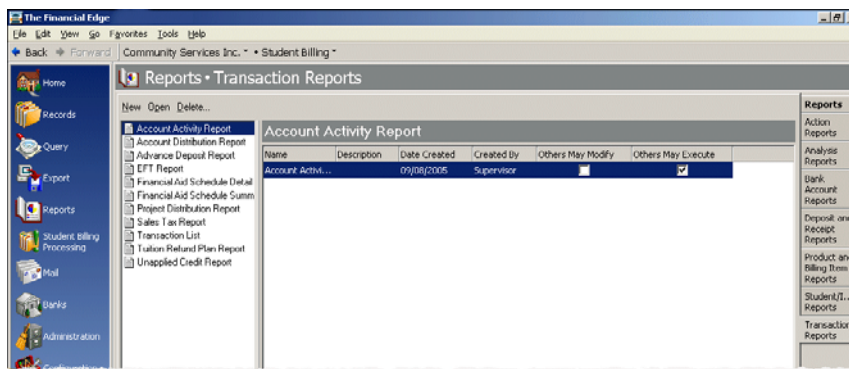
The Financial Edge

File Edit View Go Favorites Tools Help

Back Forward Community Services Inc. • Student Billing

Home

Records

Query

Export

Reports

Student Billing Processing

Mail

Banks

Administration

Reports • Transaction Reports

New Open Delete...

Account Activity Report
Account Distribution Report
Advance Deposit Report
EFT Report
Financial Aid Schedule Detail
Financial Aid Schedule Summ
Project Distribution Report
Sales Tax Report
Transaction List
Tuition Refund Plan Report
Unapplied Credit Report

Account Activity Report

| Name | Description | Date Created | Created By | Others May Modify | Others May Execute |
|---|---|---|---|---|---|
| Account Activi... | | 09/08/2005 | Supervisor | ☐ | ☑ |

Reports

Action Reports

Analysis Reports

Bank Account Reports

Deposit and Receipt Reports

Product and Billing Item Reports

Student/I... Reports

Transaction Reports